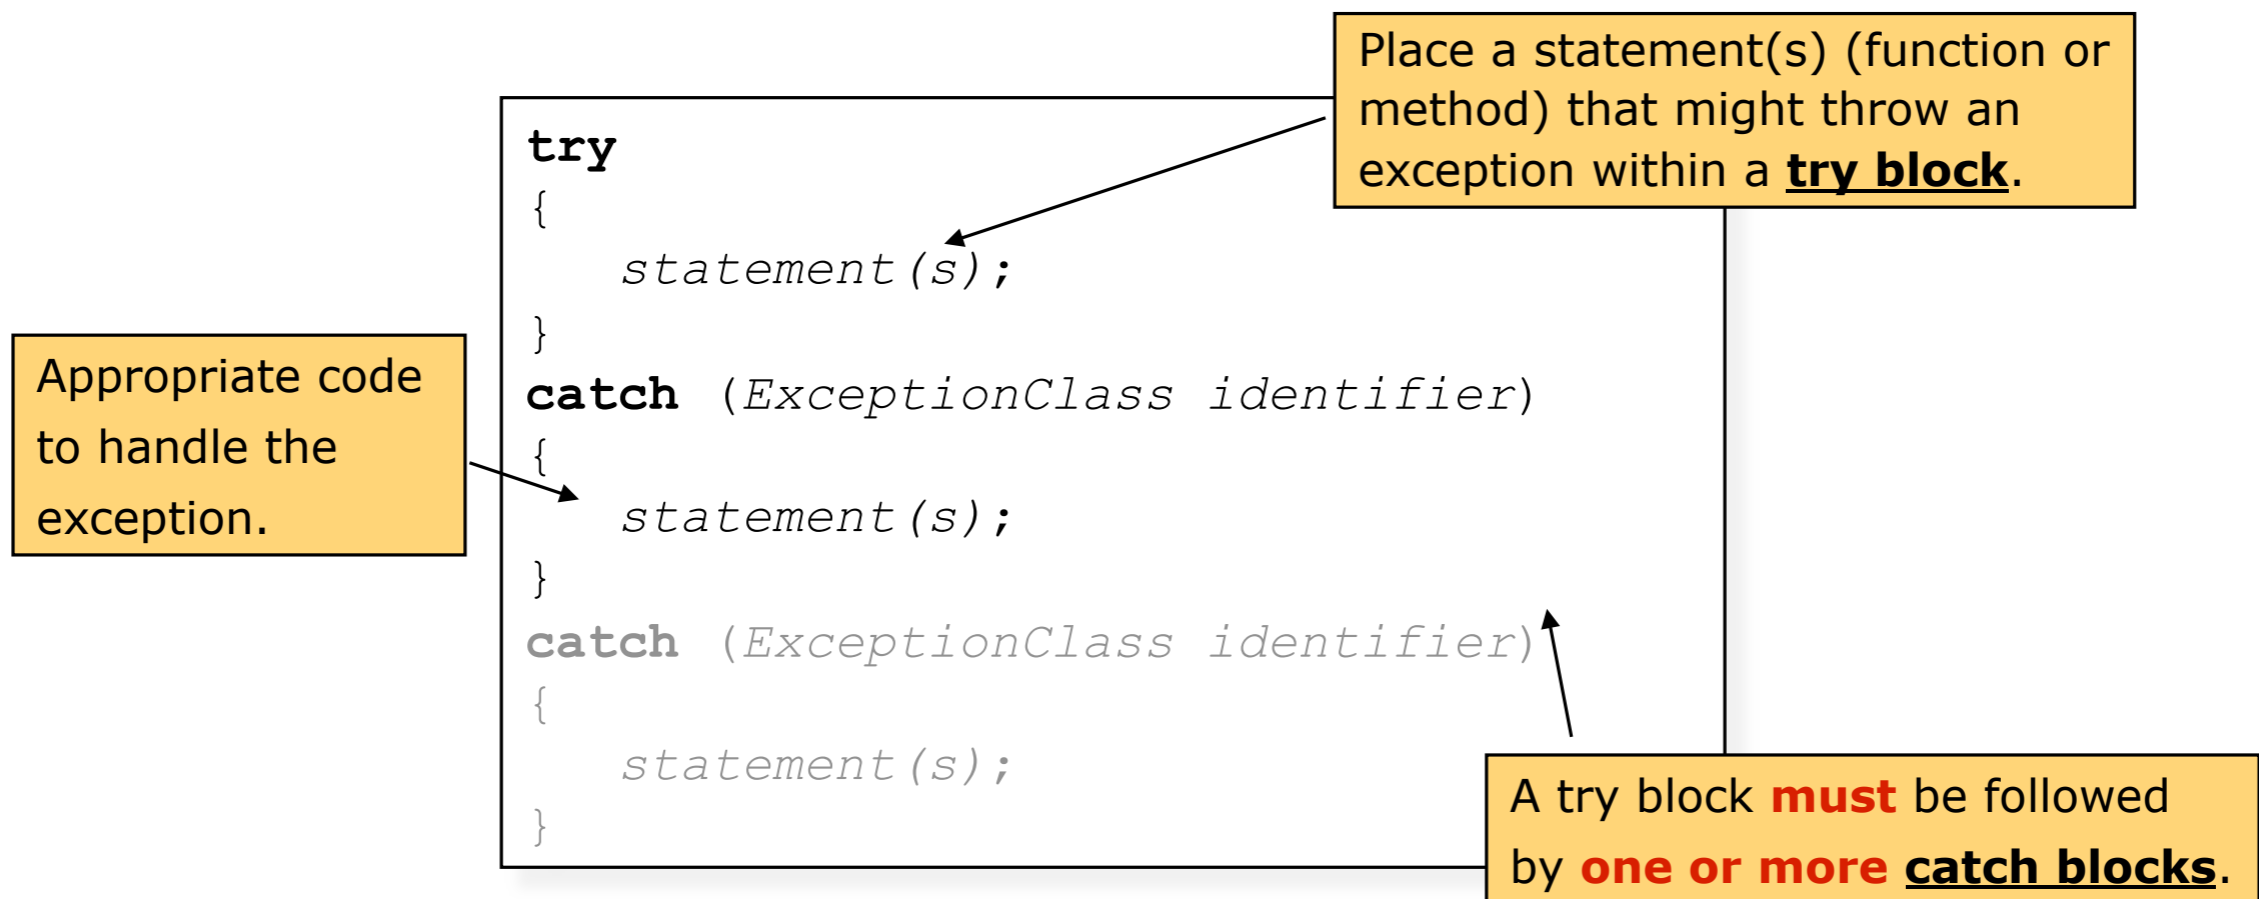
Place a statement(s) (function or method) that might throw an exception within a try block.

try
{
statement(s);
}
catch (ExceptionClass identifier)
{
statement(s);
}
catch (ExceptionClass identifier)
{
statement(s);
}

Appropriate code to handle the exception.

A try block must be followed by one or more catch blocks.